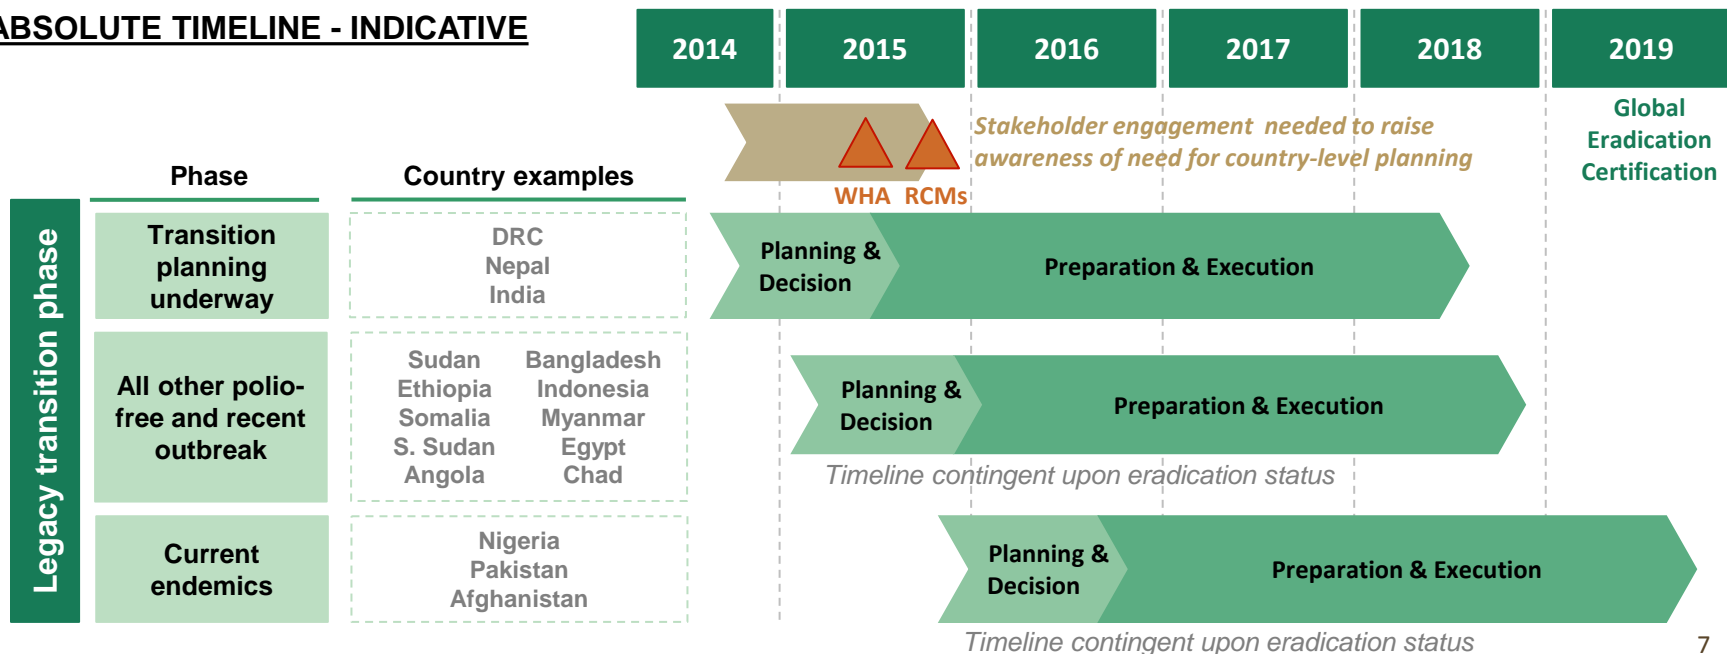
ABSOLUTE TIMELINE - INDICATIVE

| 2014 | 2015 | 2016 | 2017 | 2018 | 2019 |
|---|---|---|---|---|---|

Stakeholder engagement needed to raise awareness of need for country-level planning

WHA RCMs

Global Eradication Certification

Legacy transition phase

| Phase | Country examples |
|---|---|
| Transition planning underway | DRC Nepal India |
| All other polio-free and recent outbreak | Sudan Ethiopia Somalia S. Sudan Angola Bangladesh Indonesia Myanmar Egypt Chad |
| Current endemics | Nigeria Pakistan Afghanistan |

Planning & Decision

Preparation & Execution

Planning & Decision

Preparation & Execution

Timeline contingent upon eradication status

Planning & Decision

Preparation & Execution

Timeline contingent upon eradication status

7